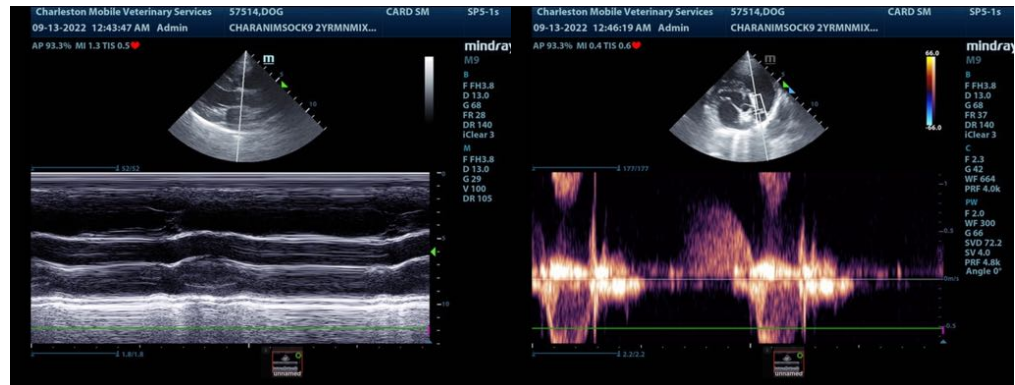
Charleston Mobile Veterinary Services 57514,DOG CARD SM SP5-1s
09-13-2022 12:43:47 AM Admin CHARANIMSOCK9 2YRMNMIX...
AP 93.3% MI 1.3 TIS 0.5
mindray
M9
B
F FH3.8
D 13.0
G 68
FR 28
DR 140
iClear 3
M
F FH3.8
D 13.0
G 29
V 100
DR 105
52/52
1.8/1.8
-5
-10
unnamed

Charleston Mobile Veterinary Services 57514,DOG CARD SM SP5-1s
09-13-2022 12:46:19 AM Admin CHARANIMSOCK9 2YRMNMIX...
AP 93.3% MI 0.4 TIS 0.6
mindray
M9
66.0
-66.0
B
F FH3.8
D 13.0
G 68
FR 37
DR 140
iClear 3
C
F 2.3
G 42
WF 664
PRF 4.0k
PW
F 2.0
WF 300
G 66
SVD 72.2
SV 4.0
PRF 4.8k
Angle 0°
177/177
1
0.5
0m/s
-0.5
2.2/2.2
unnamed